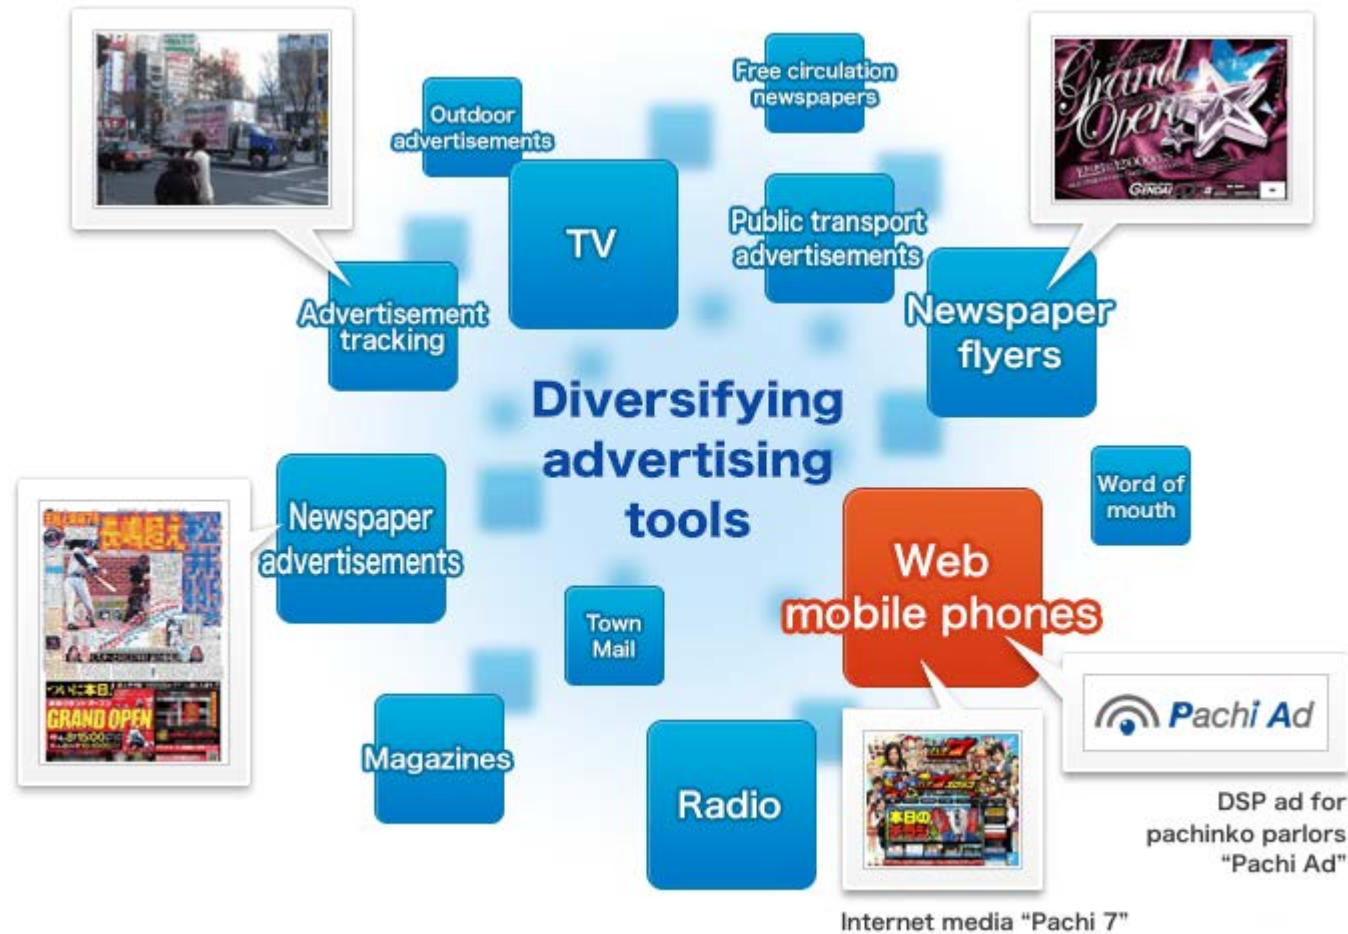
Outdoor advertisements

Free circulation newspapers

TV

Public transport advertisements

Advertisement tracking

Newspaper flyers

Grand Open

GENDAI

Diversifying advertising tools

Word of mouth

Newspaper advertisements

Web mobile phones

長嶋超え

GRAND OPEN

Town Mail

Pachi Ad

Magazines

Radio

本日の

DSP ad for pachinko parlors "Pachi Ad"

Internet media "Pachi 7"